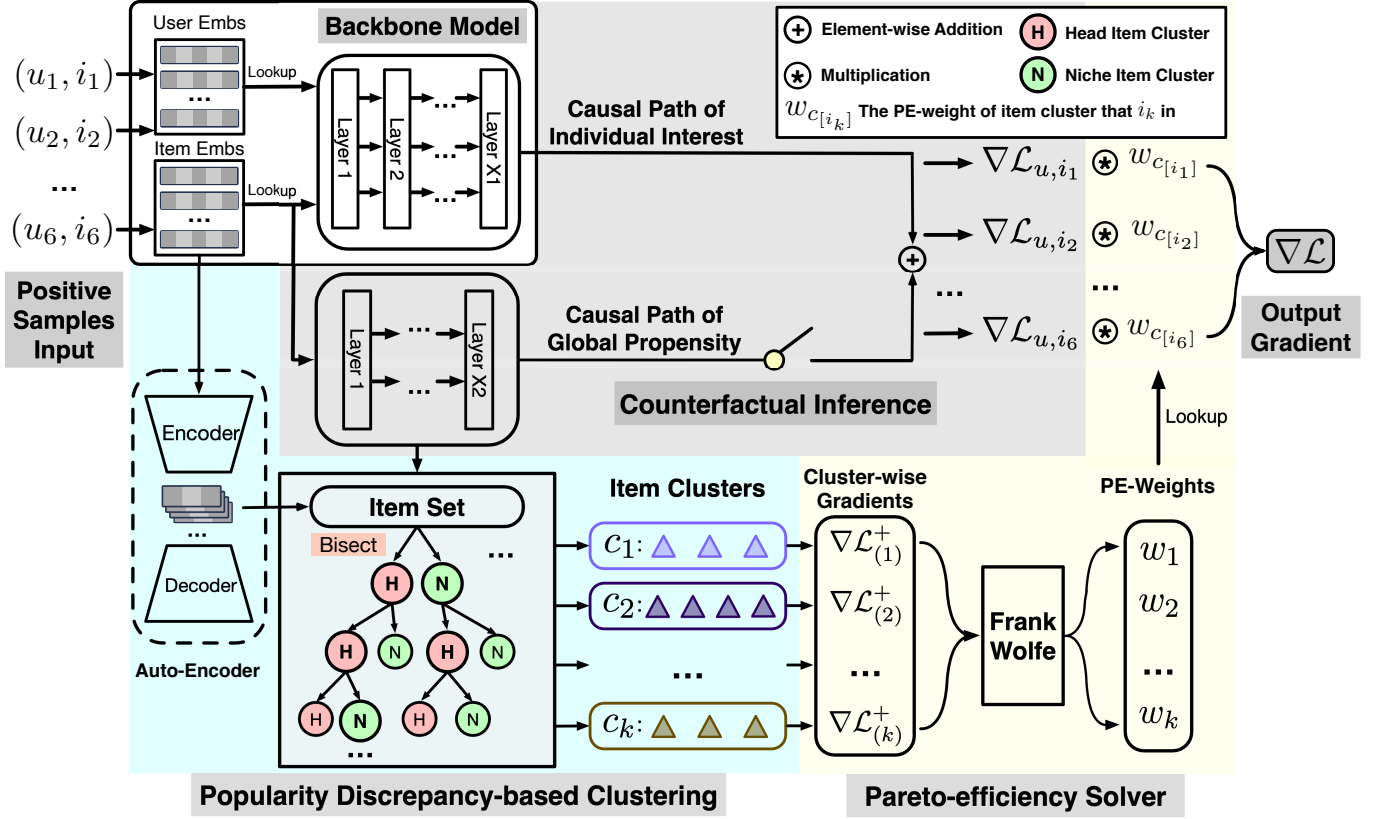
User Embs

Backbone Model

Element-wise Addition

H Head Item Cluster

Multiplication

N Niche Item Cluster

$w_{c_{[i_k]}}$ The PE-weight of item cluster that $i_k$ in

$(u_1, i_1)$

$(u_2, i_2)$

...

$(u_6, i_6)$

Lookup

Item Embs

Lookup

Layer 1

Layer 2

Layer X1

Causal Path of Individual Interest

$\nabla\mathcal{L}_{u,i_1}$ $w_{c_{[i_1]}}$

$\nabla\mathcal{L}_{u,i_2}$ $w_{c_{[i_2]}}$

...

...

$\nabla\mathcal{L}_{u,i_6}$ $w_{c_{[i_6]}}$

$\nabla\mathcal{L}$

Positive Samples Input

Layer 1

Layer X2

Causal Path of Global Propensity

Output Gradient

Counterfactual Inference

Lookup

Encoder

Decoder

Auto-Encoder

Item Set

Bisect

H

N

H

N

H

N

H

N

H

N

...

Item Clusters

$c_1$:

$c_2$:

...

$c_k$:

Cluster-wise Gradients

$\nabla\mathcal{L}^+_{(1)}$

$\nabla\mathcal{L}^+_{(2)}$

...

$\nabla\mathcal{L}^+_{(k)}$

Frank Wolfe

PE-Weights

$w_1$

$w_2$

...

$w_k$

Popularity Discrepancy-based Clustering

Pareto-efficiency Solver